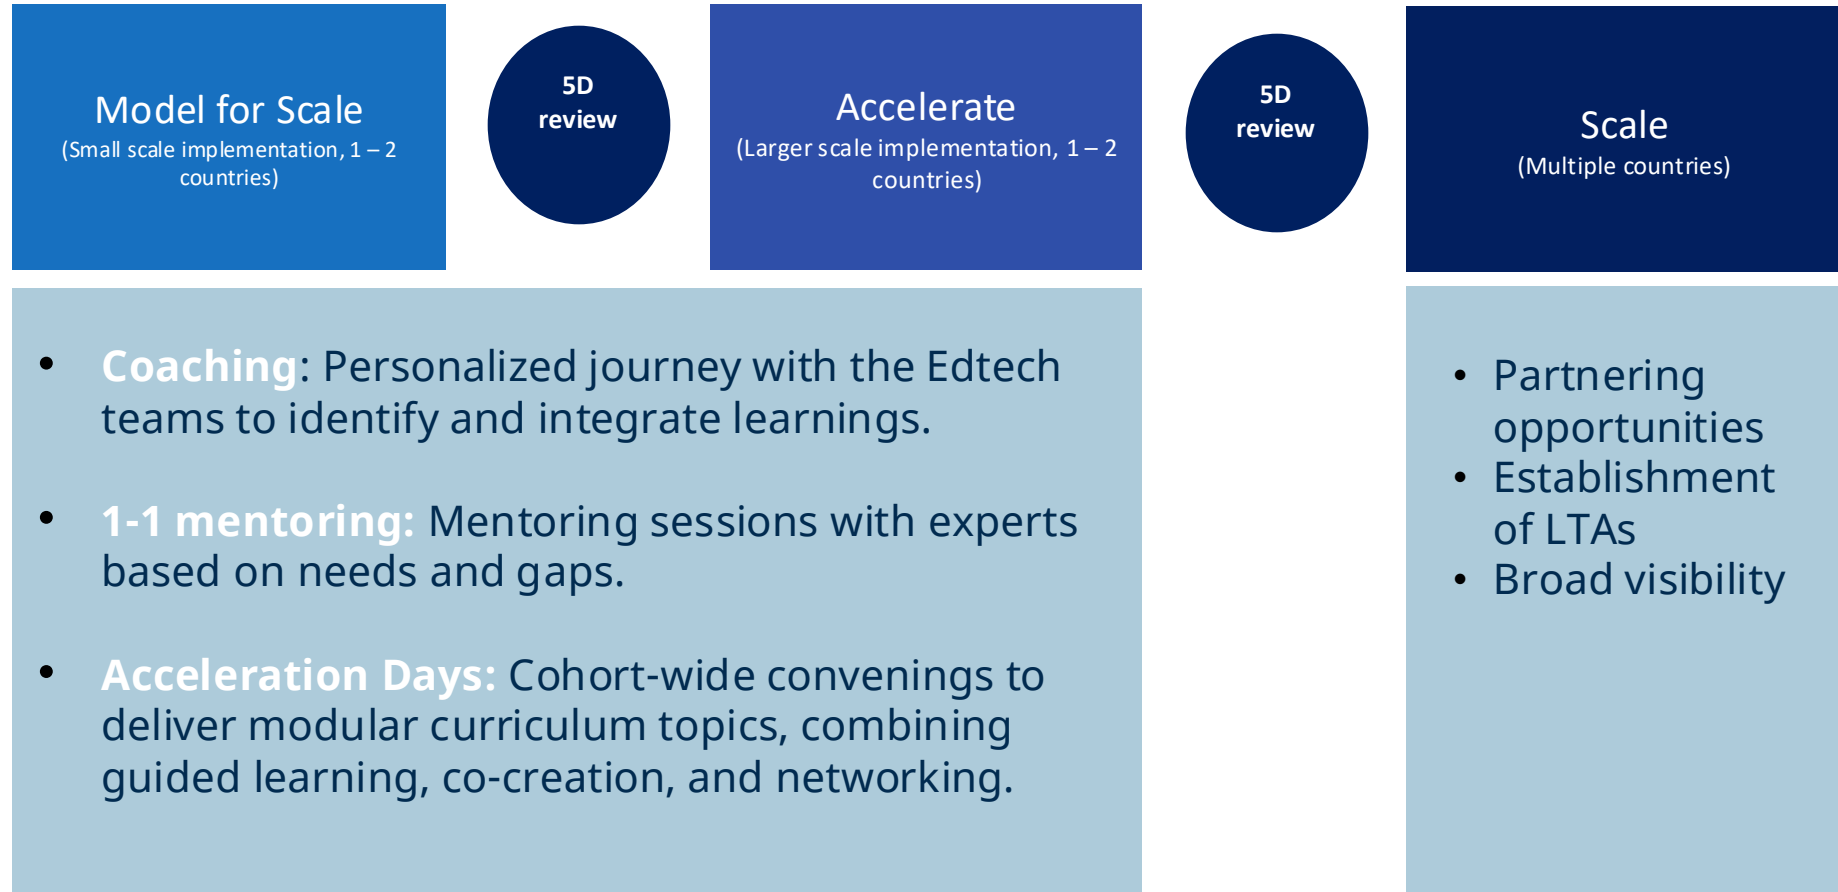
Model for Scale
(Small scale implementation, 1 – 2 countries)

5D review

Accelerate
(Larger scale implementation, 1 – 2 countries)

5D review

Scale
(Multiple countries)

- Coaching: Personalized journey with the Edtech teams to identify and integrate learnings.
- 1-1 mentoring: Mentoring sessions with experts based on needs and gaps.
- Acceleration Days: Cohort-wide convenings to deliver modular curriculum topics, combining guided learning, co-creation, and networking.

- Partnering opportunities
- Establishment of LTAs
- Broad visibility